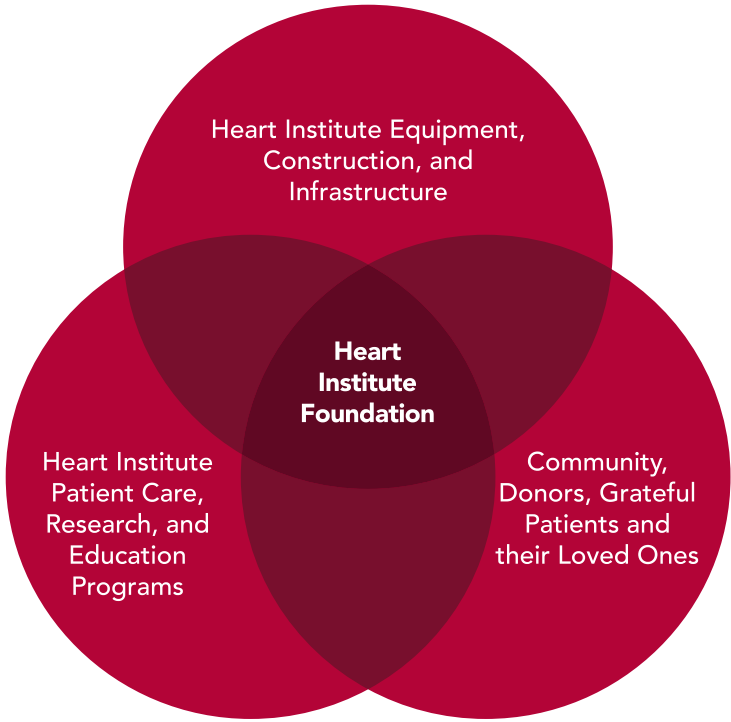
Heart Institute Equipment, Construction, and Infrastructure

Heart Institute Foundation

Heart Institute Patient Care, Research, and Education Programs

Community, Donors, Grateful Patients and their Loved Ones